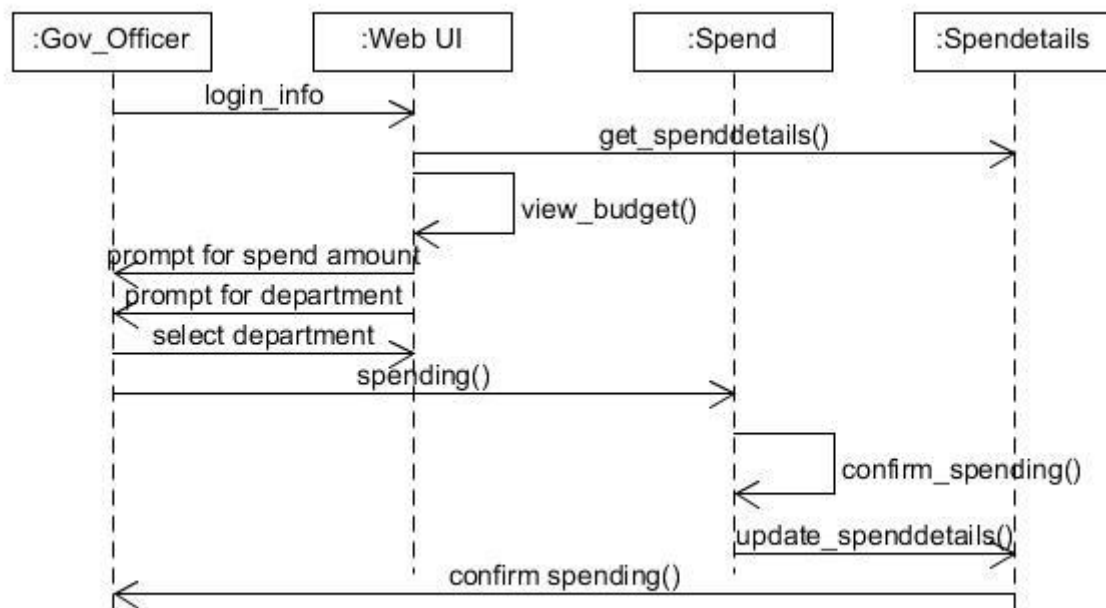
:Gov_Officer
:Web UI
:Spend
:Spendetails

login_info
get_spenddetails()
view_budget()
prompt for spend amount
prompt for department
select department
spending()
confirm_spending()
update_spenddetails()
confirm spending()